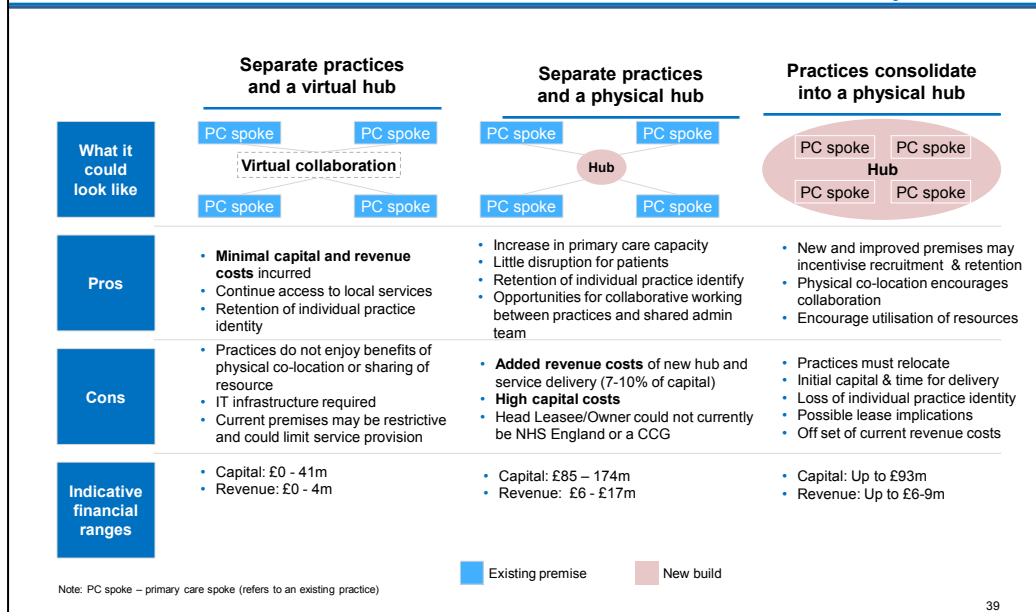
| | Separate practices and a virtual hub | Separate practices and a physical hub | Practices consolidate into a physical hub |
|---|---|---|---|
| What it could look like | PC spoke PC spoke Virtual collaboration PC spoke PC spoke | PC spoke PC spoke Hub PC spoke PC spoke | PC spoke PC spoke Hub PC spoke PC spoke |
| Pros | • **Minimal capital and revenue costs** incurred • Continue access to local services • Retention of individual practice identity | • Increase in primary care capacity • Little disruption for patients • Retention of individual practice identify • Opportunities for collaborative working between practices and shared admin team | • New and improved premises may incentivise recruitment & retention • Physical co-location encourages collaboration • Encourage utilisation of resources |
| Cons | • Practices do not enjoy benefits of physical co-location or sharing of resource • IT infrastructure required • Current premises may be restrictive and could limit service provision | • **Added revenue costs** of new hub and service delivery (7-10% of capital) • **High capital costs** • Head Leasee/Owner could not currently be NHS England or a CCG | • Practices must relocate • Initial capital & time for delivery • Loss of individual practice identity • Possible lease implications • Off set of current revenue costs |
| Indicative financial ranges | • Capital: £0 - 41m • Revenue: £0 - 4m | • Capital: £85 – 174m • Revenue: £6 - £17m | • Capital: Up to £93m • Revenue: Up to £6-9m |

Existing premise New build

Note: PC spoke – primary care spoke (refers to an existing practice)

39